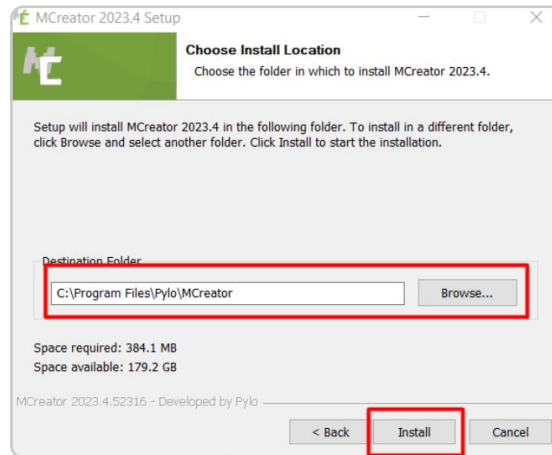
MCreator 2023.4 Setup

Choose Install Location
Choose the folder in which to install MCreator 2023.4.

Setup will install MCreator 2023.4 in the following folder. To install in a different folder, click Browse and select another folder. Click Install to start the installation.

Destination Folder
C:\Program Files\Pylo\MCreator
Browse...

Space required: 384.1 MB
Space available: 179.2 GB

MCreator 2023.4.52316 - Developed by Pylo

< Back
Install
Cancel